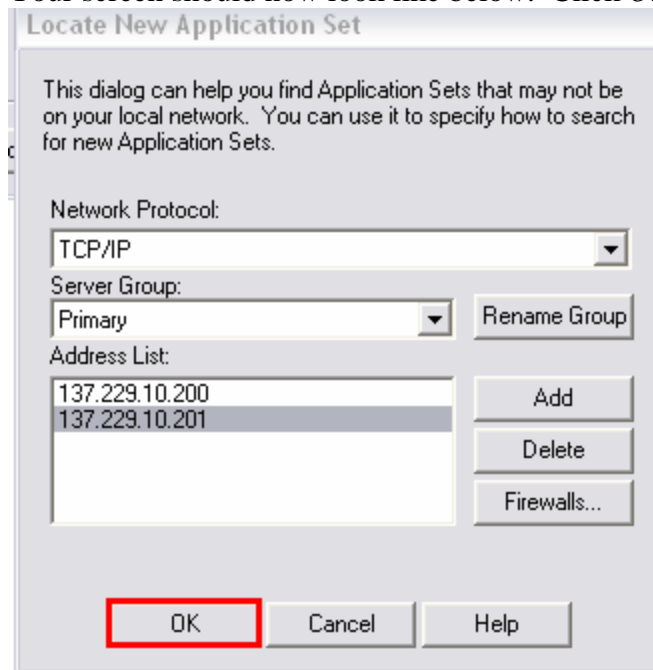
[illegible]

Locate New Application Set

This dialog can help you find Application Sets that may not be on your local network. You can use it to specify how to search for new Application Sets.

Network Protocol:

TCP/IP

Server Group:

Primary

Rename Group

Address List:

137.229.10.200
137.229.10.201

Add

Delete

Firewalls...

OK

Cancel

Help